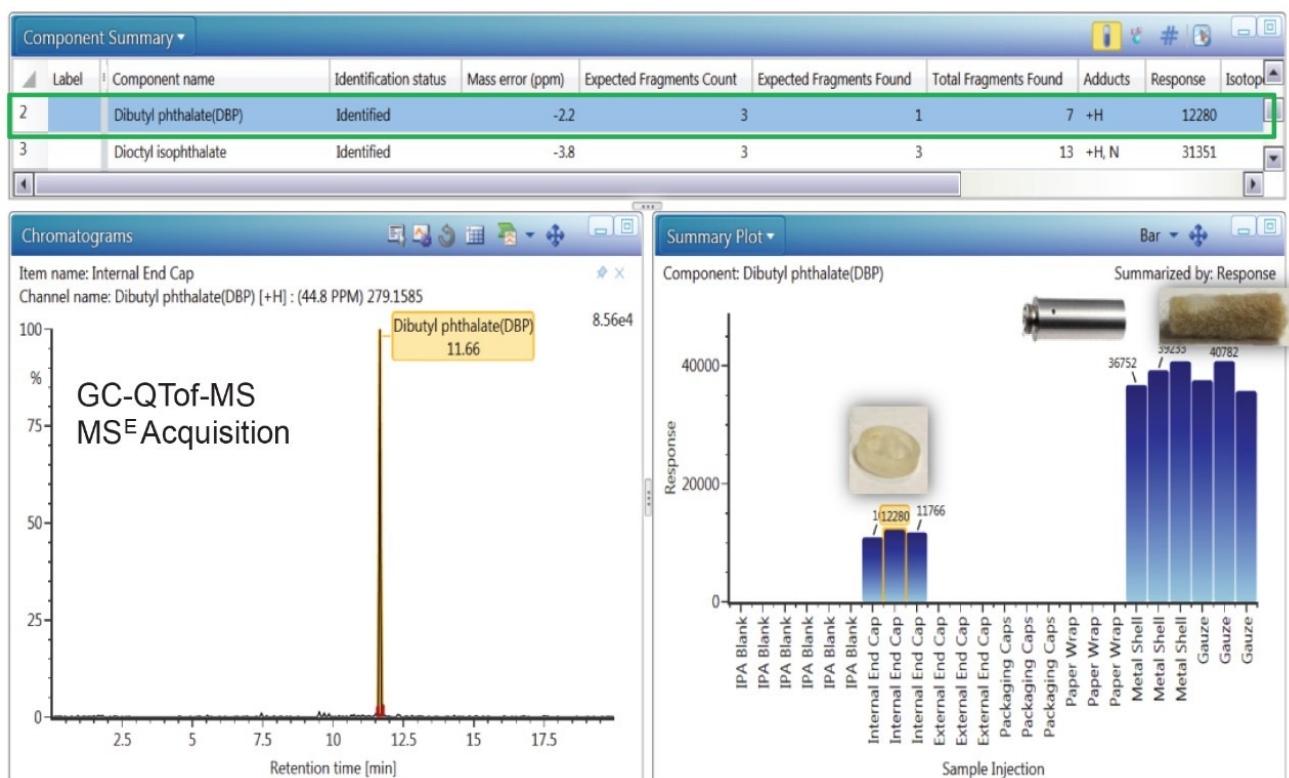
Component Summary ▾

| | Label | Component name | Identification status | Mass error (ppm) | Expected Fragments Count | Expected Fragments Found | Total Fragments Found | Adducts | Response | Isotop |
|---|---|---|---|---|---|---|---|---|---|---|
| 2 | | Dibutyl phthalate(DBP) | Identified | -2.2 | 3 | 1 | 7 | +H | 12280 | |
| 3 | | Dioctyl isophthalate | Identified | -3.8 | 3 | 3 | 13 | +H, N | 31351 | |

Chromatograms

Item name: Internal End Cap
Channel name: Dibutyl phthalate(DBP) [+H] : (44.8 PPM) 279.1585

8.56e4

Dibutyl phthalate(DBP)
11.66

GC-QTof-MS
MS$^E$ Acquisition

100
%
75
50
25
0

2.5 5 7.5 10 12.5 15 17.5
Retention time [min]

Summary Plot ▾

Bar ▾

Component: Dibutyl phthalate(DBP)

Summarized by: Response

Response

40000
20000
0

1 12280 11766

36752 39233 40782

IPA Blank
IPA Blank
IPA Blank
IPA Blank
IPA Blank
IPA Blank
Internal End Cap
Internal End Cap
Internal End Cap
External End Cap
External End Cap
External End Cap
Packaging Caps
Packaging Caps
Packaging Caps
Paper Wrap
Paper Wrap
Paper Wrap
Metal Shell
Metal Shell
Metal Shell
Gauze
Gauze
Gauze

Sample Injection